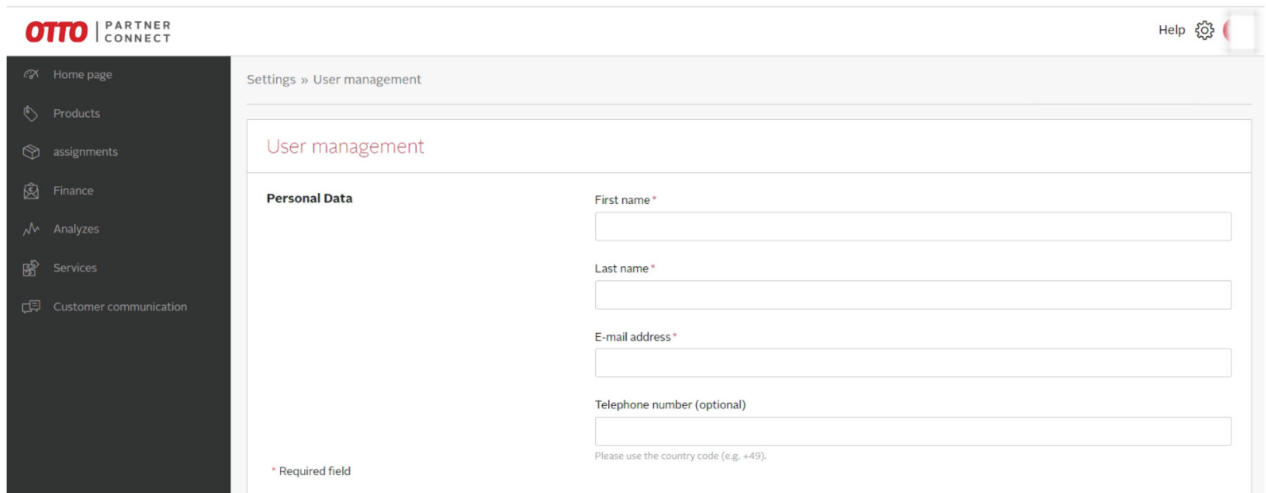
OTTO | PARTNER CONNECT

Help

Home page
Products
assignments
Finance
Analyzes
Services
Customer communication

Settings » User management

User management

Personal Data

First name *

Last name *

E-mail address *

Telephone number (optional)

Please use the country code (e.g. +49).

* Required field